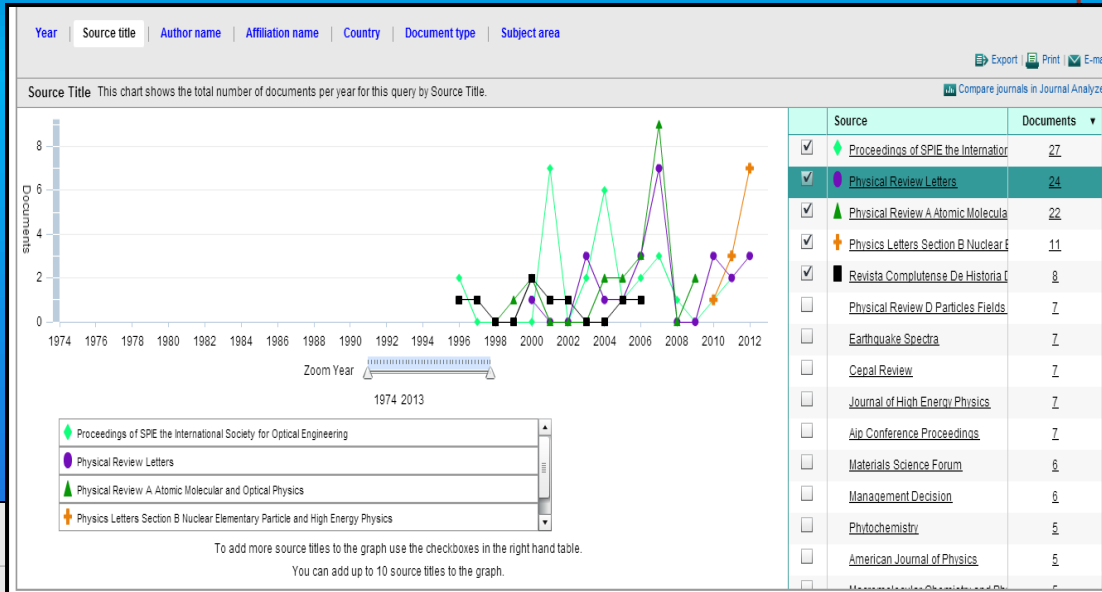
Year | Source title | Author name | Affiliation name | Country | Document type | Subject area

Export | Print | E-ma

Source Title This chart shows the total number of documents per year for this query by Source Title.

Compare journals in Journal Analyze

Documents

8
6
4
2
0

1974 1976 1978 1980 1982 1984 1986 1988 1990 1992 1994 1996 1998 2000 2002 2004 2006 2008 2010 2012

Zoom Year

1974 2013

Proceedings of SPIE the International Society for Optical Engineering
Physical Review Letters
Physical Review A Atomic Molecular and Optical Physics
Physics Letters Section B Nuclear Elementary Particle and High Energy Physics

To add more source titles to the graph use the checkboxes in the right hand table.
You can add up to 10 source titles to the graph.

| | Source | Documents |
|---|---|---|
| ☑ | Proceedings of SPIE the Internation | 27 |
| ☑ | Physical Review Letters | 24 |
| ☑ | Physical Review A Atomic Molecula | 22 |
| ☑ | Physics Letters Section B Nuclear E | 11 |
| ☑ | Revista Complutense De Historia D | 8 |
| ☐ | Physical Review D Particles Fields | 7 |
| ☐ | Earthquake Spectra | 7 |
| ☐ | Cepal Review | 7 |
| ☐ | Journal of High Energy Physics | 7 |
| ☐ | Aip Conference Proceedings | 7 |
| ☐ | Materials Science Forum | 6 |
| ☐ | Management Decision | 6 |
| ☐ | Phytochemistry | 5 |
| ☐ | American Journal of Physics | 5 |
| ☐ | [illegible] | 5 |